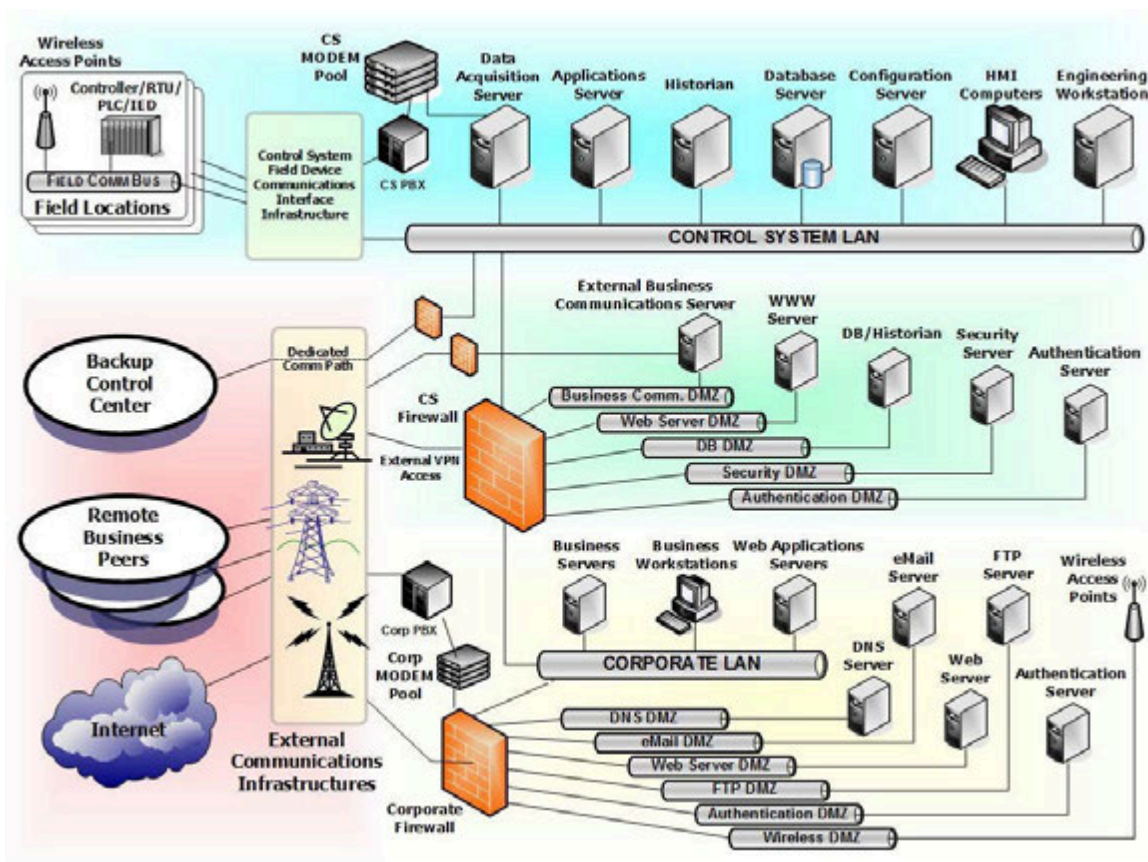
Wireless Access Points

Controller/RTU/ PLC/IED

FIELD COMM BUS

Field Locations

Control System Field Device Communications Interface Infrastructure

CS MODEM Pool

CS PBX

Data Acquisition Server

Applications Server

Historian

Database Server

Configuration Server

HMI Computers

Engineering Workstation

CONTROL SYSTEM LAN

External Business Communications Server

WWW Server

DB/Historian

Security Server

Authentication Server

Backup Control Center

Dedicated Comm Path

CS Firewall

Business Comm. DMZ

Web Server DMZ

DB DMZ

Security DMZ

Authentication DMZ

External VPN Access

Remote Business Peers

Business Servers

Business Workstations

Web Applications Servers

eMail Server

FTP Server

Wireless Access Points

Corp PBX

Corp MODEM Pool

CORPORATE LAN

DNS Server

Web Server

Authentication Server

Internet

External Communications Infrastructures

DNS DMZ

eMail DMZ

Web Server DMZ

FTP DMZ

Authentication DMZ

Wireless DMZ

Corporate Firewall